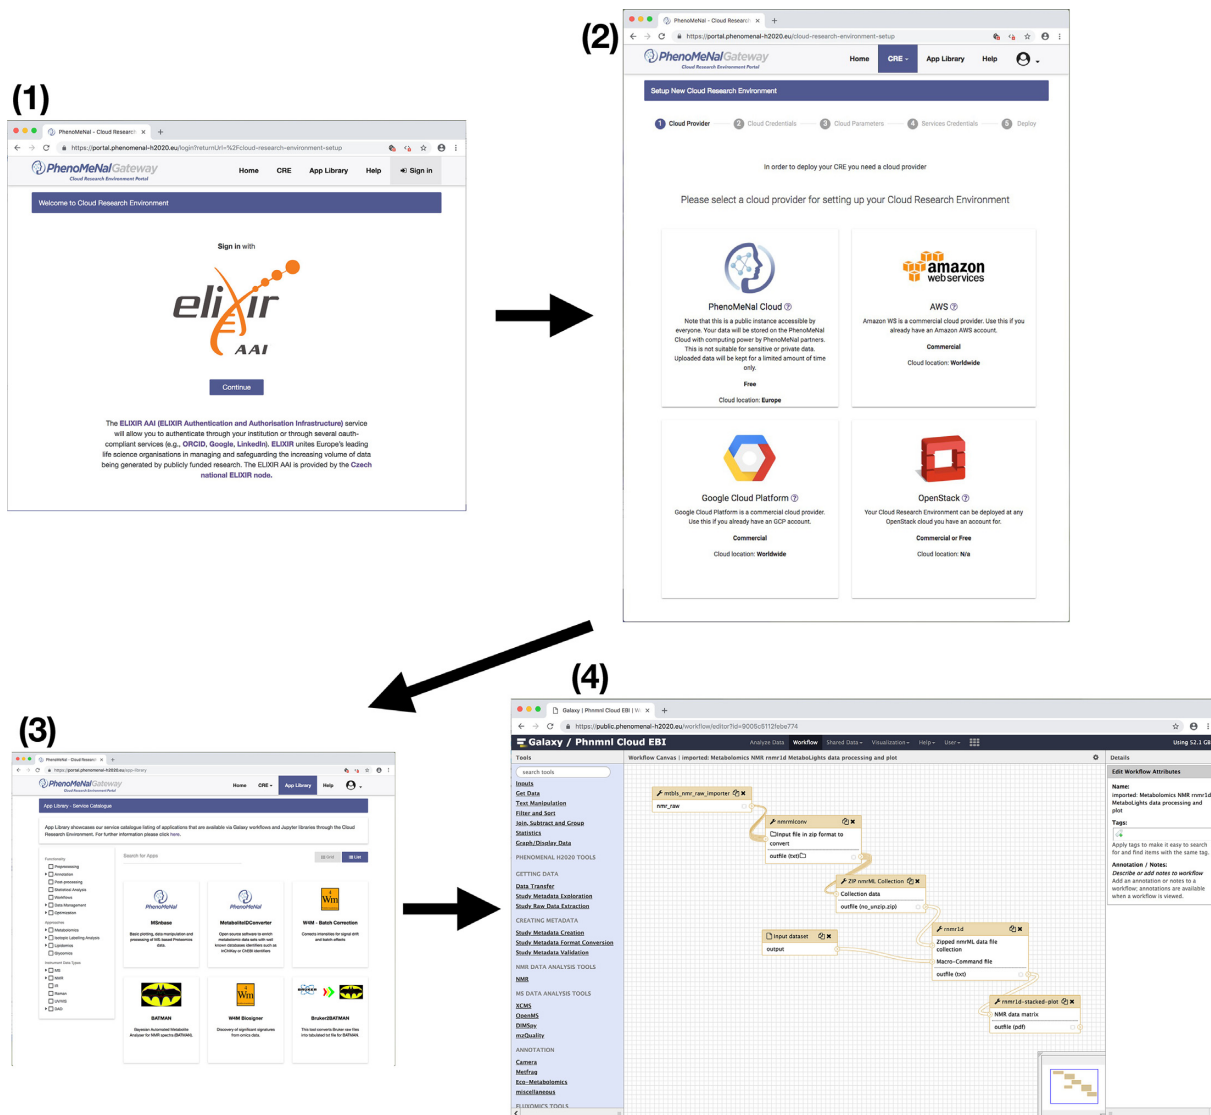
(1)

PhenoMeNal - Cloud Research

https://portal.phenomenal-h2020.eu/login?returnUrl=%2Fcloud-research-environment-setup

PhenoMeNal Gateway
Cloud Research Environment Portal

Home CRE App Library Help Sign in

Welcome to Cloud Research Environment

Sign in with

elixir AAI

Continue

The ELIXIR AAI (ELIXIR Authentication and Authorisation Infrastructure) service will allow you to authenticate through your institution or through several oauth-compliant services (e.g., ORCID, Google, LinkedIn). ELIXIR unites Europe's leading life science organisations in managing and safeguarding the increasing volume of data being generated by publicly funded research. The ELIXIR AAI is provided by the Czech national ELIXIR node.

(2)

PhenoMeNal - Cloud Research

https://portal.phenomenal-h2020.eu/cloud-research-environment-setup

PhenoMeNal Gateway
Cloud Research Environment Portal

Home CRE App Library Help

Setup New Cloud Research Environment

1 Cloud Provider 2 Cloud Credentials 3 Cloud Parameters 4 Services Credentials 5 Deploy

In order to deploy your CRE you need a cloud provider

Please select a cloud provider for setting up your Cloud Research Environment

PhenoMeNal Cloud
Note that this is a public instance accessible by everyone. Your data will be stored on the PhenoMeNal Cloud with computing power by PhenoMeNal partners. This is not suitable for sensitive or private data. Uploaded data will be kept for a limited amount of time only.
Free
Cloud location: Europe

amazon web services
AWS
Amazon WS is a commercial cloud provider. Use this if you already have an Amazon AWS account.
Commercial
Cloud location: Worldwide

Google Cloud Platform
Google Cloud Platform is a commercial cloud provider. Use this if you already have an GCP account.
Commercial
Cloud location: Worldwide

OpenStack
Your Cloud Research Environment can be deployed at any OpenStack cloud you have an account for.
Commercial or Free
Cloud location: N/a

(3)

PhenoMeNal - Cloud Research

https://portal.phenomenal-h2020.eu/app-library

PhenoMeNal Gateway

Home CRE App Library Help

App Library - Service Catalogue

App Library showcases our service catalogue listing of applications that are available via Galaxy workflows and Jupyter libraries through the Cloud Research Environment. For further information please click here.

Functionality
Preprocessing
Annotation
Post-processing
Statistical Analysis
Workflows
Data Management
Optimization
Approaches
Metabolomics
Isotopic Labelling Analysis
Lipidomics
Glycomics
Instrument Data Types
MS
NMR
IR
Raman
UV/VIS
DAD

Search for Apps

MSnbase
Basic plotting, data manipulation and processing of MS-based Proteomics data.

MetaboliteIDConverter
Open-source software to enrich metabolomic data sets with well known databases identifiers such as InChIKey or ChEBI identifiers

W4M - Batch Correction
Corrects intensities for signal drift and batch effects

BATMAN
Bayesian Automated Metabolite Analyser for NMR spectra (BATMAN).

W4M Biosigner
Discovery of significant signatures from omics data.

Bruker2BATMAN
This tool converts Bruker raw files into tabulated txt file for BATMAN.

(4)

Galaxy | Phnmnl Cloud EBI

https://public.phenomenal-h2020.eu/workflow/editor?id=9006c5112febe774

Galaxy / Phnmnl Cloud EBI

Analyze Data Workflow Shared Data Visualization Help User

Using 52.1 GB

Tools

search tools

Inputs
Get Data
Text Manipulation
Filter and Sort
Join, Subtract and Group
Statistics
Graph/Display Data
PHENOMENAL H2020 TOOLS
GETTING DATA
Data Transfer
Study Metadata Exploration
Study Raw Data Extraction
CREATING METADATA
Study Metadata Creation
Study Metadata Format Conversion
Study Metadata Validation
NMR DATA ANALYSIS TOOLS
NMR
MS DATA ANALYSIS TOOLS
XCMS
OpenMS
DIMSpy
msQuality
ANNOTATION
Camera
Metfrag
Eco-Metabolomics
miscellaneous
FLUXOMICS TOOLS

Workflow Canvas | imported: Metabolomics NMR rnmr1d MetaboLights data processing and plot

mtbls_nmr_raw_importer
nmr_raw

nmrmlconv
Input file in zip format to convert
outfile (txt)

ZIP nmrML Collection
Collection data
outfile (no_unzip.zip)

Input dataset
output

rnmr1d
Zipped nmrML data file collection
Macro-Command file
outfile (txt)

rnmr1d-stacked-plot
NMR data matrix
outfile (pdf)

Details

Edit Workflow Attributes

Name:
imported: Metabolomics NMR rnmr1d MetaboLights data processing and plot

Tags:
Apply tags to make it easy to search for and find items with the same tag.

Annotation / Notes:
Describe or add notes to workflow
Add an annotation or notes to a workflow; annotations are available when a workflow is viewed.